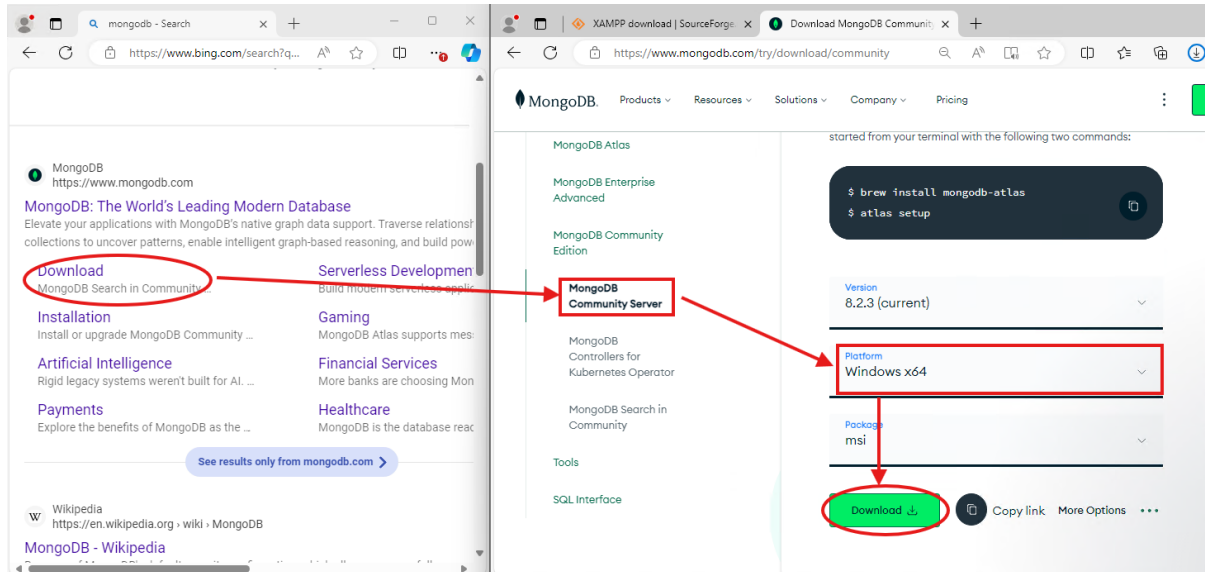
mongodb - Search

https://www.bing.com/search?q...

MongoDB
https://www.mongodb.com

MongoDB: The World's Leading Modern Database

Elevate your applications with MongoDB's native graph data support. Traverse relationsh collections to uncover patterns, enable intelligent graph-based reasoning, and build pow

Download
MongoDB Search in Community

Serverless Developmen
Build modern serverless applic

Installation
Install or upgrade MongoDB Community ...

Gaming
MongoDB Atlas supports mes

Artificial Intelligence
Rigid legacy systems weren't built for AI. ...

Financial Services
More banks are choosing Mon

Payments
Explore the benefits of MongoDB as the ...

Healthcare
MongoDB is the database reac

See results only from mongodb.com

Wikipedia
https://en.wikipedia.org › wiki › MongoDB

MongoDB - Wikipedia

XAMPP download | SourceForge

Download MongoDB Community

https://www.mongodb.com/try/download/community

MongoDB Products Resources Solutions Company Pricing

MongoDB Atlas

MongoDB Enterprise Advanced

MongoDB Community Edition

MongoDB Community Server

MongoDB Controllers for Kubernetes Operator

MongoDB Search in Community

Tools

SQL Interface

started from your terminal with the following two commands:

$ brew install mongodb-atlas
$ atlas setup

Version
8.2.3 (current)

Platform
Windows x64

Package
msi

Download

Copy link

More Options